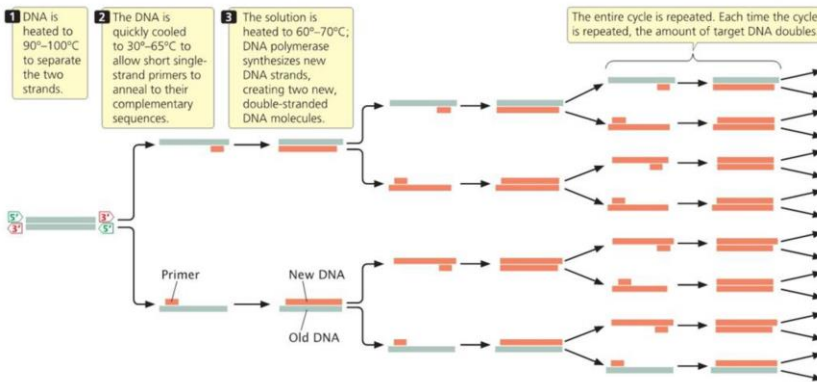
1 DNA is heated to 90º–100ºC to separate the two strands.

2 The DNA is quickly cooled to 30º–65ºC to allow short single-strand primers to anneal to their complementary sequences.

3 The solution is heated to 60º–70ºC; DNA polymerase synthesizes new DNA strands, creating two new, double-stranded DNA molecules.

The entire cycle is repeated. Each time the cycle is repeated, the amount of target DNA doubles.

5'
3'
3'
5'

Primer

New DNA

Old DNA